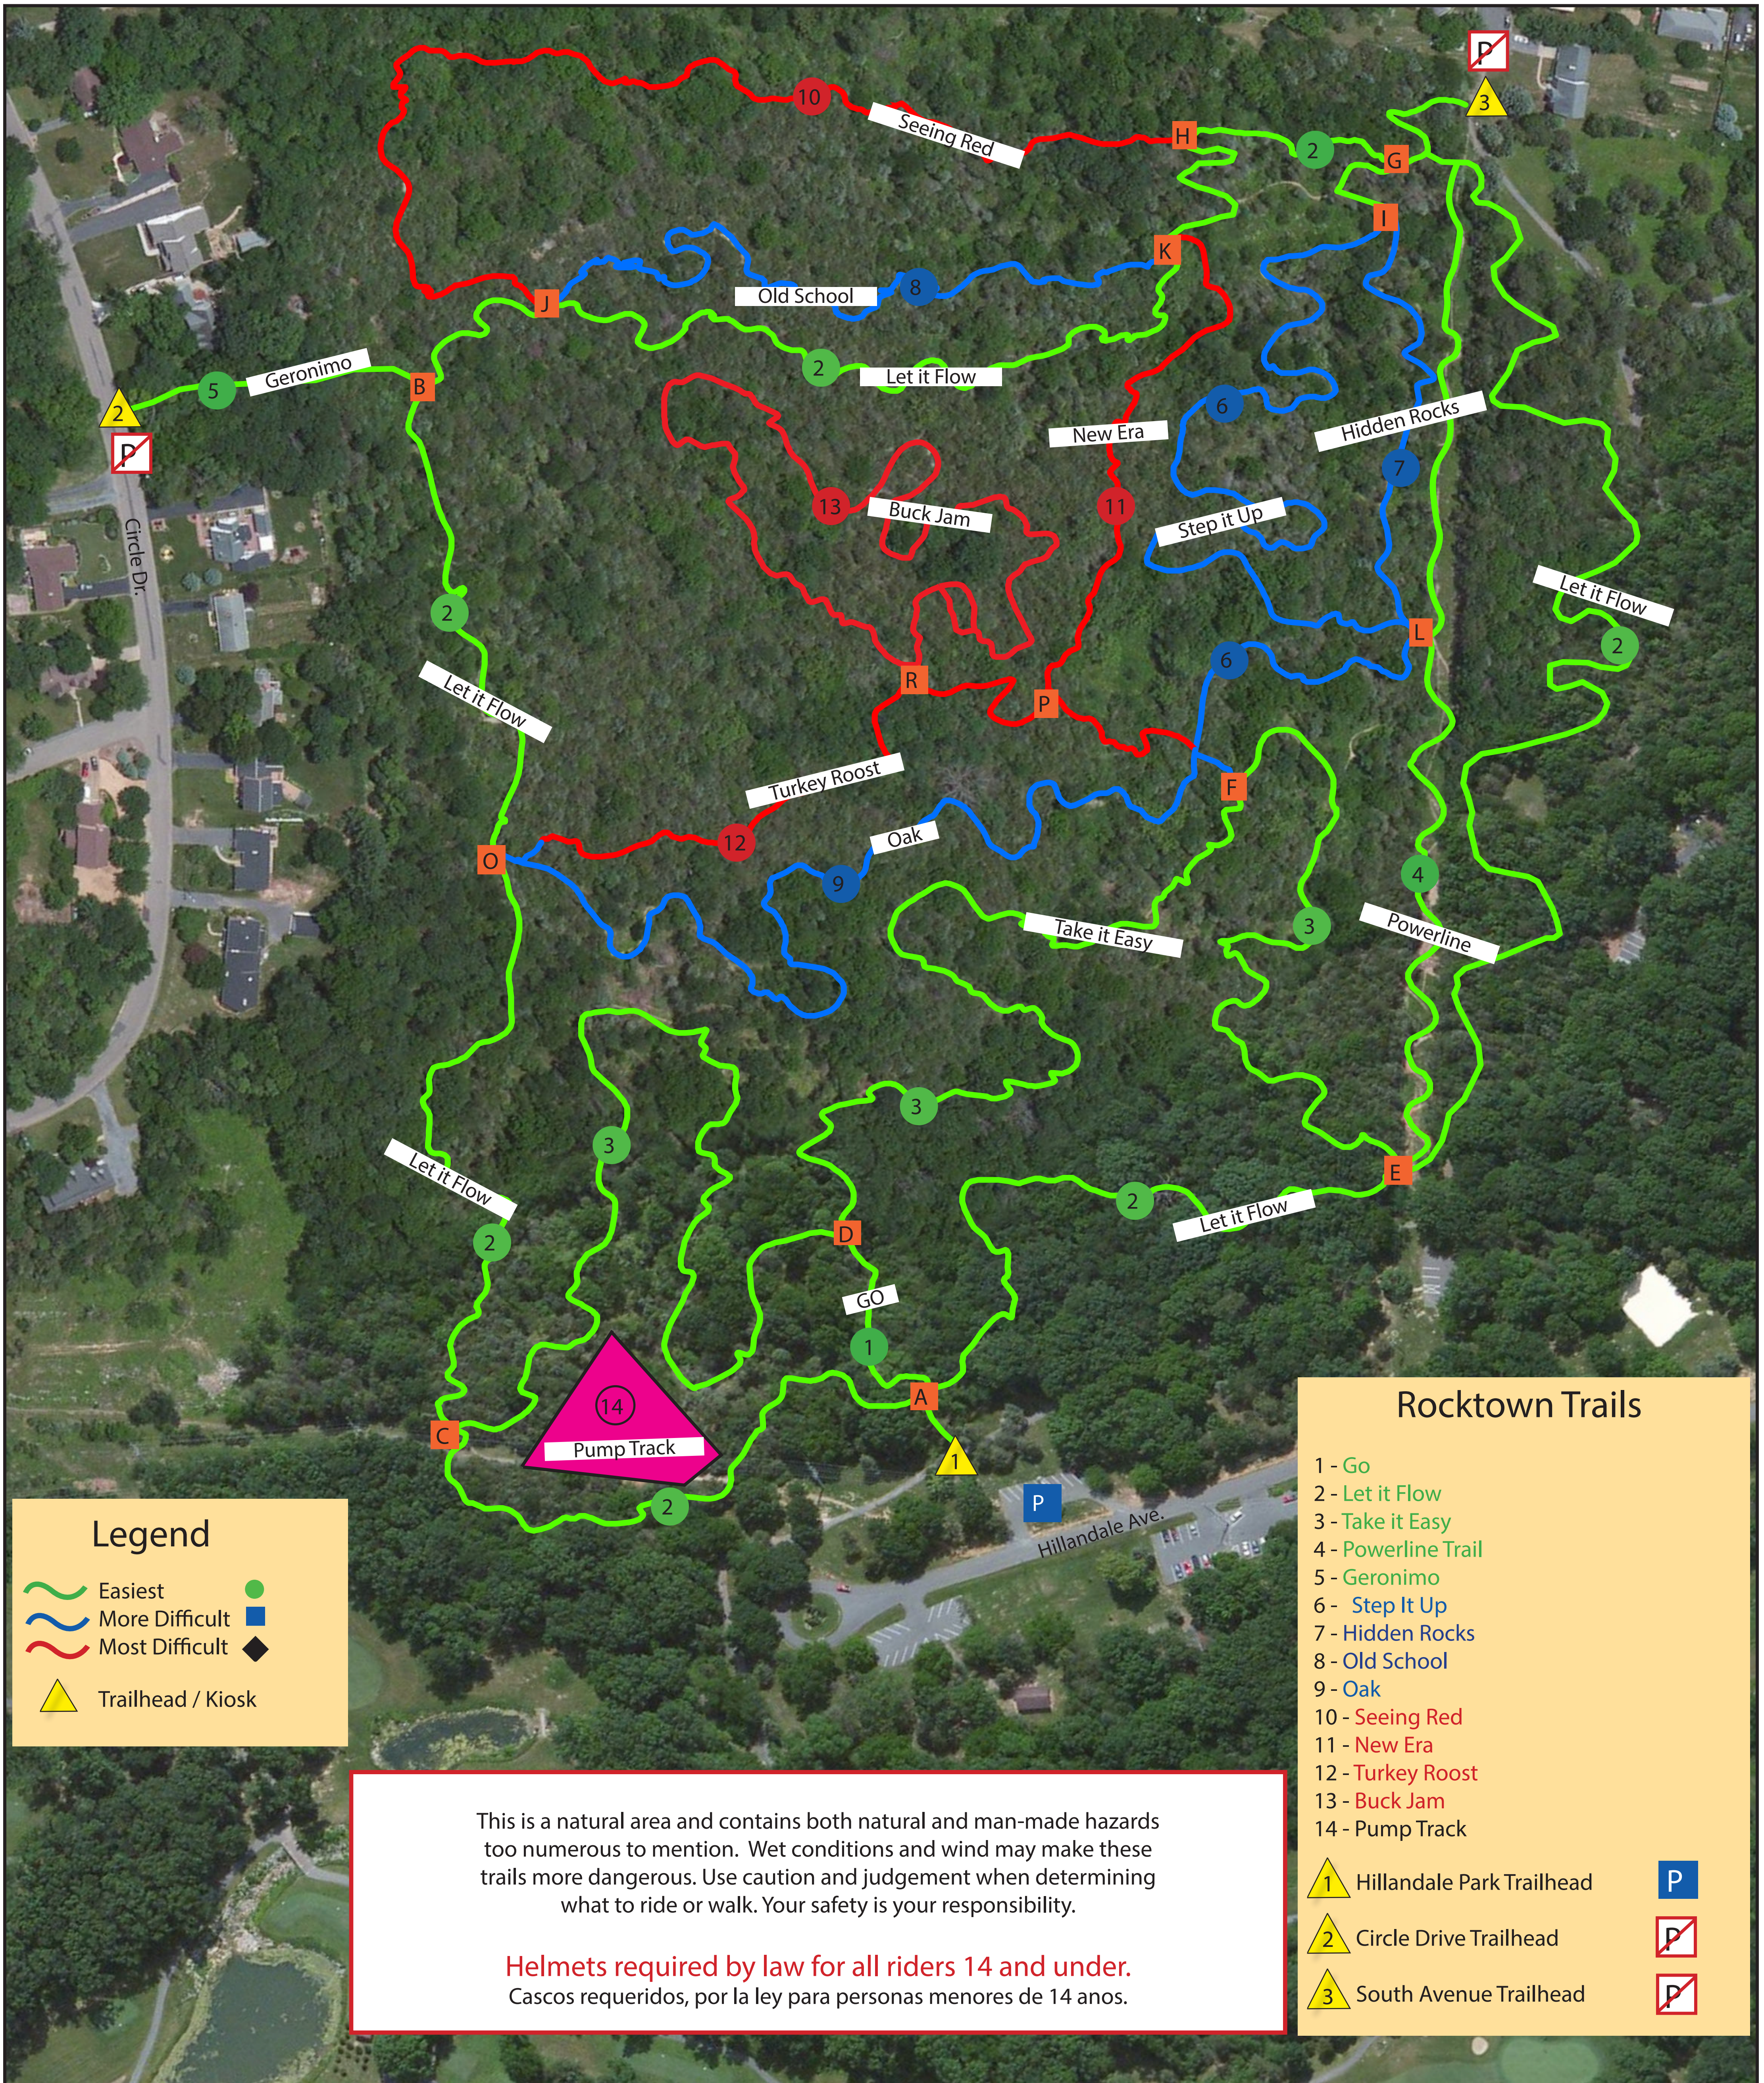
10 Seeing Red
H
2
G
3
P
I
K
J
8 Old School
2 Let it Flow
5 Geronimo
B
2
P
6
Hidden Rocks
7
New Era
11
13 Buck Jam
Step it Up
Circle Dr.
Let it Flow
2
2
L
Let it Flow
6
R
P
F
Turkey Roost
12
O
9 Oak
Take it Easy
4
3 Powerline
3
3
Let it Flow
E
2 Let it Flow
2
D
GO
1
14 Pump Track
A
C
1
2
P
Hillandale Ave.

Legend
Easiest
More Difficult
Most Difficult
Trailhead / Kiosk

Rocktown Trails
1 - Go
2 - Let it Flow
3 - Take it Easy
4 - Powerline Trail
5 - Geronimo
6 - Step It Up
7 - Hidden Rocks
8 - Old School
9 - Oak
10 - Seeing Red
11 - New Era
12 - Turkey Roost
13 - Buck Jam
14 - Pump Track
1 Hillandale Park Trailhead P
2 Circle Drive Trailhead P
3 South Avenue Trailhead P

This is a natural area and contains both natural and man-made hazards too numerous to mention. Wet conditions and wind may make these trails more dangerous. Use caution and judgement when determining what to ride or walk. Your safety is your responsibility.

Helmets required by law for all riders 14 and under.
Cascos requeridos, por la ley para personas menores de 14 anos.